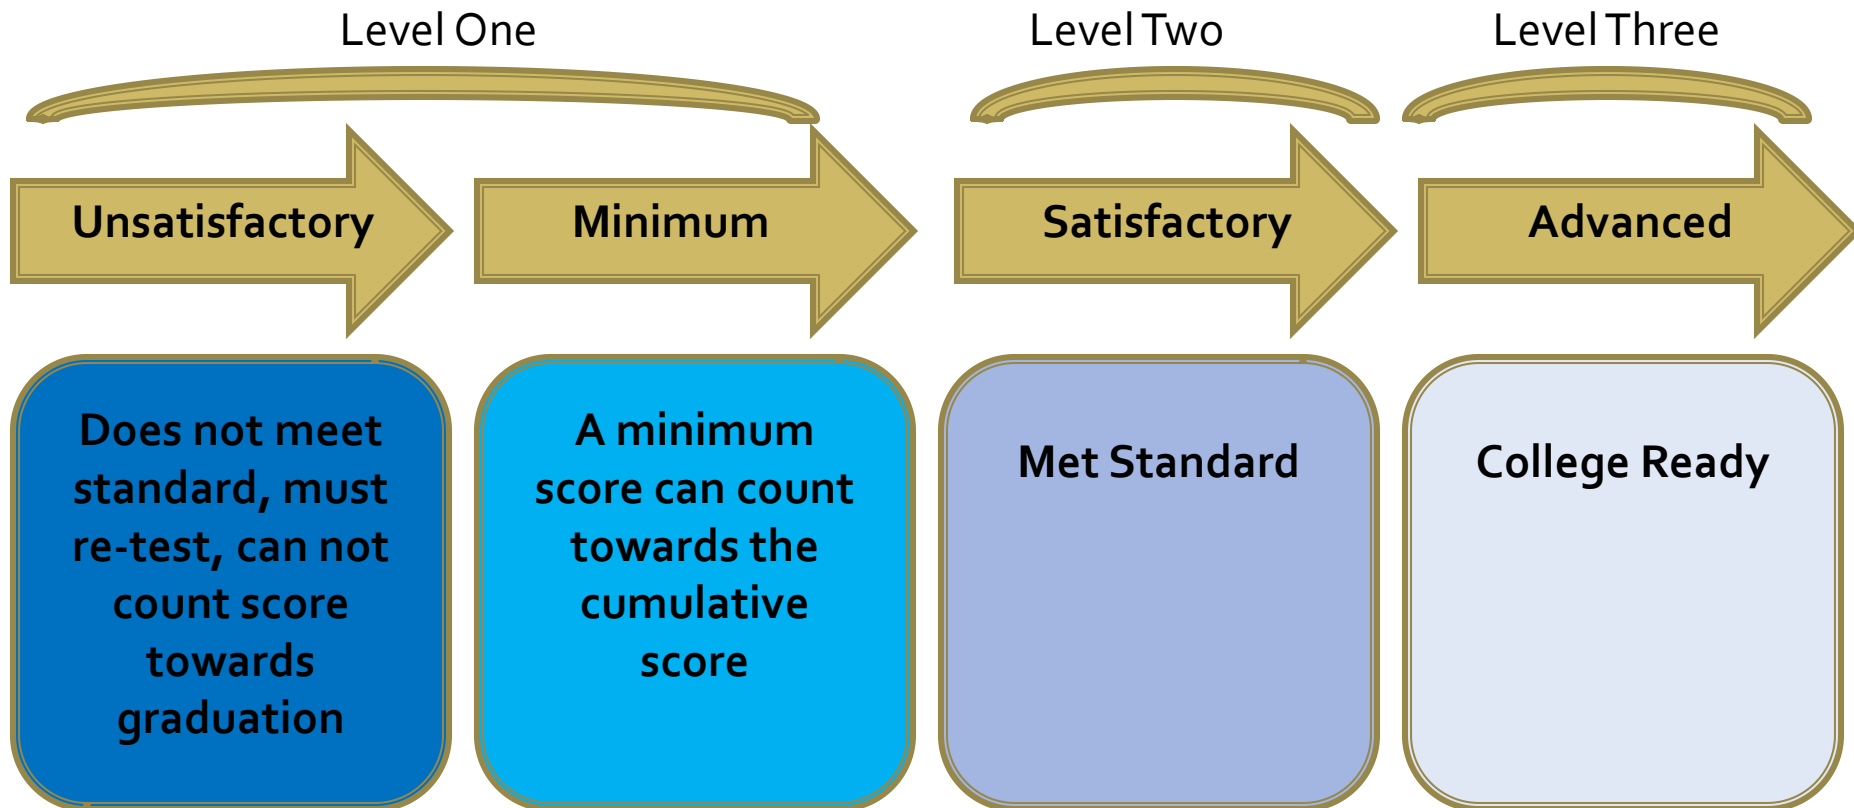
Level One

Level Two

Level Three

Unsatisfactory

Minimum

Satisfactory

Advanced

Does not meet standard, must re-test, can not count score towards graduation

A minimum score can count towards the cumulative score

Met Standard

College Ready